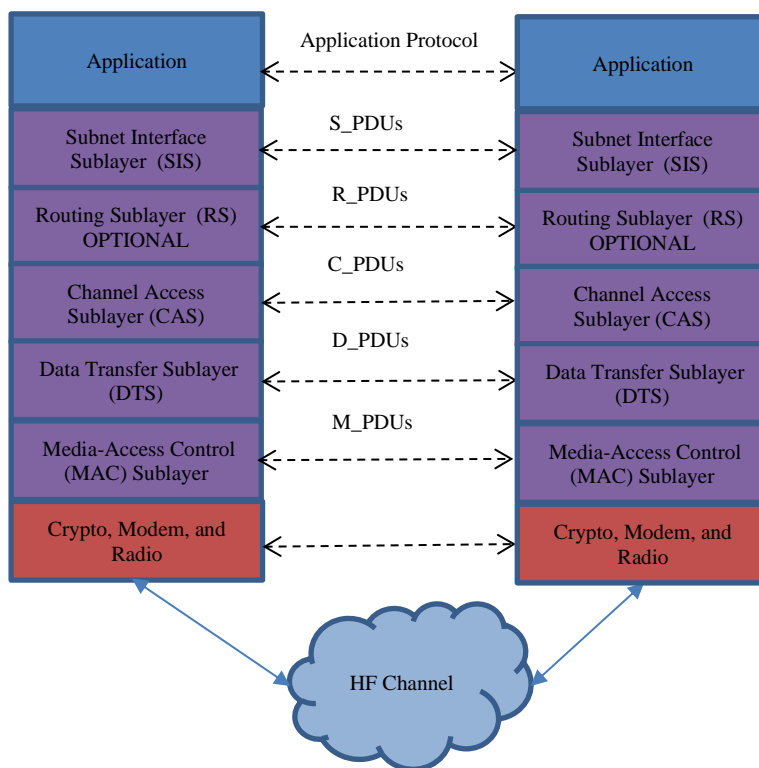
Application

Subnet Interface Sublayer (SIS)

Routing Sublayer (RS) OPTIONAL

Channel Access Sublayer (CAS)

Data Transfer Sublayer (DTS)

Media-Access Control (MAC) Sublayer

Crypto, Modem, and Radio

Application Protocol

S_PDUs

R_PDUs

C_PDUs

D_PDUs

M_PDUs

Application

Subnet Interface Sublayer (SIS)

Routing Sublayer (RS) OPTIONAL

Channel Access Sublayer (CAS)

Data Transfer Sublayer (DTS)

Media-Access Control (MAC) Sublayer

Crypto, Modem, and Radio

HF Channel